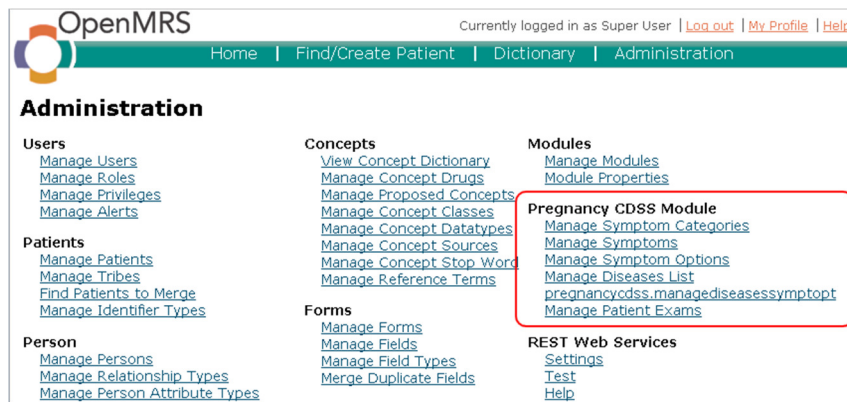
OpenMRS

Currently logged in as Super User | Log out | My Profile | Help

Home | Find/Create Patient | Dictionary | Administration

Administration

Users
Manage Users
Manage Roles
Manage Privileges
Manage Alerts

Patients
Manage Patients
Manage Tribes
Find Patients to Merge
Manage Identifier Types

Person
Manage Persons
Manage Relationship Types
Manage Person Attribute Types

Concepts
View Concept Dictionary
Manage Concept Drugs
Manage Proposed Concepts
Manage Concept Classes
Manage Concept Datatypes
Manage Concept Sources
Manage Concept Stop Word
Manage Reference Terms

Forms
Manage Forms
Manage Fields
Manage Field Types
Merge Duplicate Fields

Modules
Manage Modules
Module Properties

Pregnancy CDSS Module
Manage Symptom Categories
Manage Symptoms
Manage Symptom Options
Manage Diseases List
pregnancycdss.managediseasessymptopt
Manage Patient Exams

REST Web Services
Settings
Test
Help